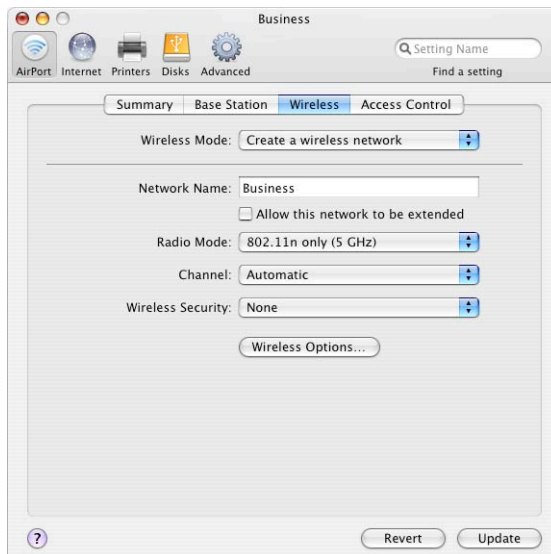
Business

AirPort Internet Printers Disks Advanced

Setting Name
Find a setting

Summary Base Station Wireless Access Control

Wireless Mode: Create a wireless network

Network Name: Business

Allow this network to be extended

Radio Mode: 802.11n only (5 GHz)

Channel: Automatic

Wireless Security: None

Wireless Options...

?

Revert Update